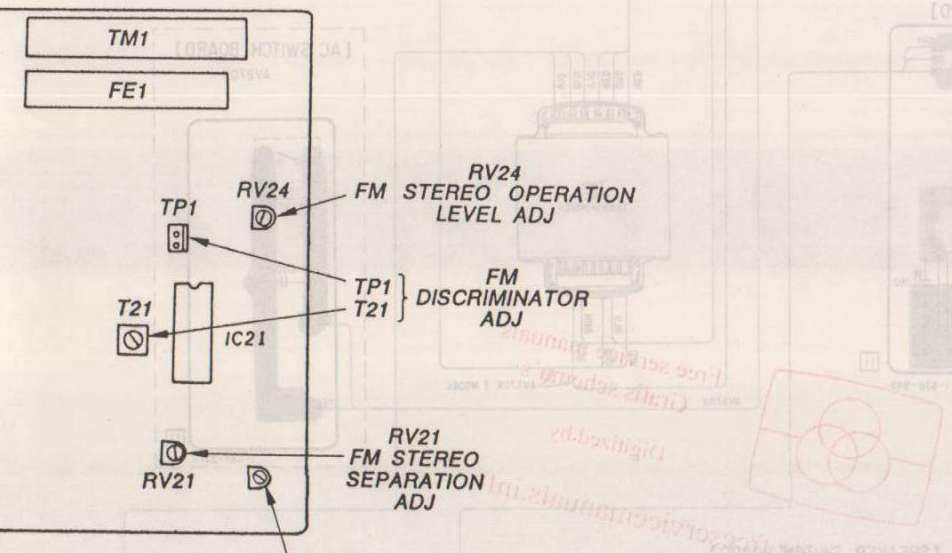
TM1

FE1

[AC SWITCH BOARD]

RV24

RV24
FM STEREO OPERATION
LEVEL ADJ

TP1

TP1
T21

FM
DISCRIMINATOR
ADJ

T21

IC21

RV21

RV21
FM STEREO
SEPARATION
ADJ

Free service manuals
Gratis schema's

Digitized.bs

manuals.info